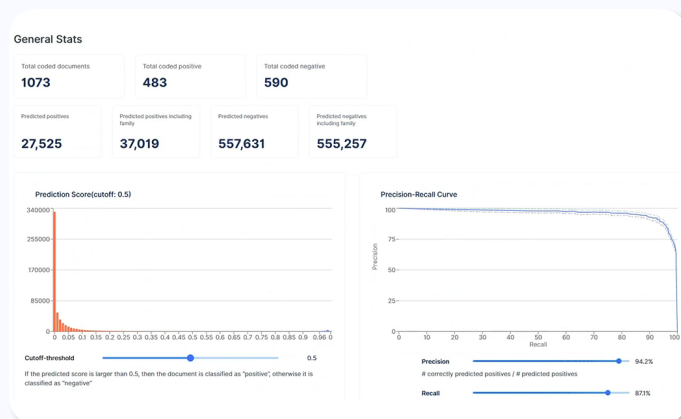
General Stats

Total coded documents
1073

Total coded positive
483

Total coded negative
590

Predicted positives
27,525

Predicted positives including family
37,019

Predicted negatives
557,631

Predicted negatives including family
555,257

Prediction Score(cutoff: 0.5)

340000
255000
170000
85000
0

0 0.05 0.1 0.15 0.2 0.25 0.3 0.35 0.4 0.45 0.5 0.55 0.6 0.65 0.7 0.75 0.8 0.85 0.9 0.96 1

Cutoff-threshold 0.5

If the predicted score is larger than 0.5, then the document is classified as "positive", otherwise it is classified as "negative"

Precision-Recall Curve

100
75
50
25
0

Precision

0 10 20 30 40 50 60 70 80 90 100
Recall

Precision 94.2%

# correctly predicted positives / # predicted positives

Recall 87.1%